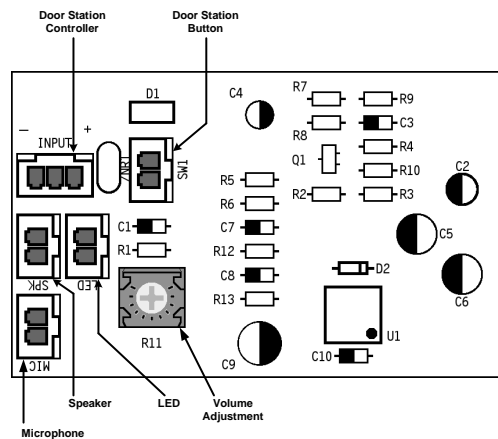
Door Station Controller

Door Station Button

D1

C4

R7

R9

R8

C3

INPUT

−

+

ZNR1

SW1

Q1

R4

C2

R10

R5

R2

R3

R6

C1

C7

C5

R1

R12

SPK

LED

C8

D2

R13

C6

MIC

R11

C9

U1

C10

Speaker

LED

Volume Adjustment

Microphone